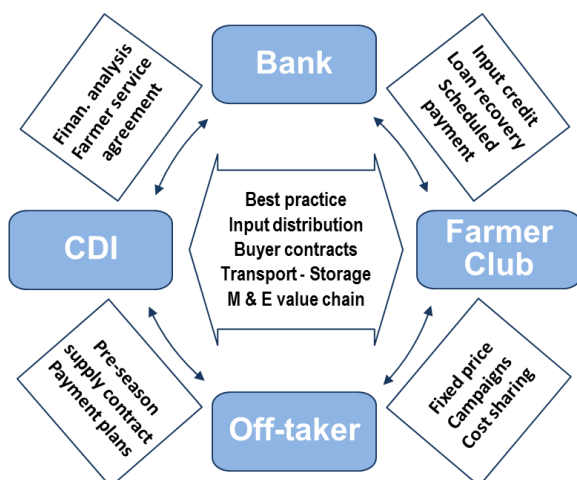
Finan. analysis
Farmer service
agreement

Bank

Input credit
Loan recovery
Scheduled
payment

CDI

Best practice
Input distribution
Buyer contracts
Transport - Storage
M & E value chain

Farmer
Club

Pre-season
supply contract
Payment plans

Off-taker

Fixed price
Campaigns
Cost sharing